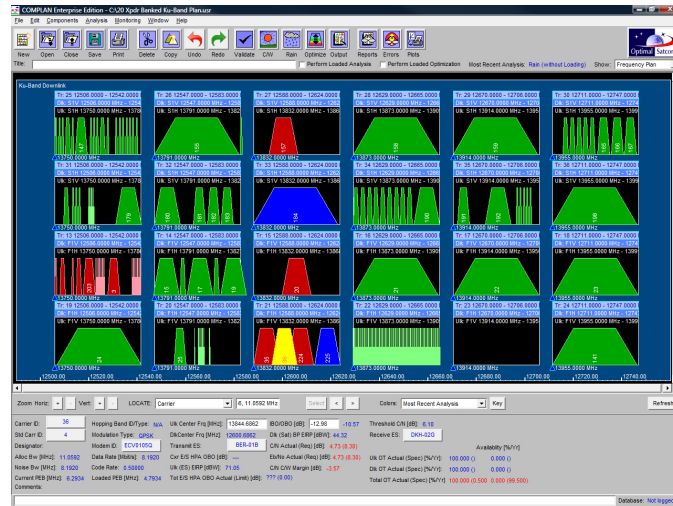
COMPLAN Enterprise Edition - C:\20 Xpdr Banked Ku-Band Plan.usr

File Edit Components Analysis Monitoring Window Help

New Open Close Save Print Delete Copy Undo Redo Validate C/N Rain Optimize Output Reports Errors Plots

Title:

Perform Loaded Analysis Perform Loaded Optimization Most Recent Analysis: Rain (without Loading) Show: Frequency Plan

Optimal Satcom

Ku-Band Downlink

Tr: 25 12506.0000 - 12542.0000
Dlk: S1V 12506.0000 MHz - 1254
Ulk: S1H 13750.0000 MHz - 1378

Tr: 26 12547.0000 - 12583.0000
Dlk: S1V 12547.0000 MHz - 1258
Ulk: S1H 13791.0000 MHz - 1382

Tr: 27 12588.0000 - 12624.0000
Dlk: S1V 12588.0000 MHz - 1262
Ulk: S1H 13832.0000 MHz - 1386

Tr: 28 12629.0000 - 12665.0000
Dlk: S1V 12629.0000 MHz - 1266
Ulk: S1H 13873.0000 MHz - 1390

Tr: 29 12670.0000 - 12706.0000
Dlk: S1V 12670.0000 MHz - 1270
Ulk: S1H 13914.0000 MHz - 1395

Tr: 30 12711.0000 - 12747.0000
Dlk: S1V 12711.0000 MHz - 1274
Ulk: S1H 13955.0000 MHz - 1399

13750.0000 MHz 13791.0000 MHz 13832.0000 MHz 13873.0000 MHz 13914.0000 MHz 13955.0000 MHz

Tr: 31 12506.0000 - 12542.0000
Dlk: S1H 12506.0000 MHz - 1254
Ulk: S1V 13750.0000 MHz - 1378

Tr: 32 12547.0000 - 12583.0000
Dlk: S1H 12547.0000 MHz - 1258
Ulk: S1V 13791.0000 MHz - 1382

Tr: 33 12588.0000 - 12624.0000
Dlk: S1H 12588.0000 MHz - 1262
Ulk: S1V 13832.0000 MHz - 1386

Tr: 34 12629.0000 - 12665.0000
Dlk: S1H 12629.0000 MHz - 1266
Ulk: S1V 13873.0000 MHz - 1390

Tr: 35 12670.0000 - 12706.0000
Dlk: S1H 12670.0000 MHz - 1270
Ulk: S1V 13914.0000 MHz - 1395

Tr: 36 12711.0000 - 12747.0000
Dlk: S1H 12711.0000 MHz - 1274
Ulk: S1V 13955.0000 MHz - 1399

13750.0000 MHz 13791.0000 MHz 13832.0000 MHz 13873.0000 MHz 13914.0000 MHz 13955.0000 MHz

Tr: 13 12506.0000 - 12542.0000
Dlk: F1V 12506.0000 MHz - 1254
Ulk: F1H 13750.0000 MHz - 1378

Tr: 14 12547.0000 - 12583.0000
Dlk: F1V 12547.0000 MHz - 1258
Ulk: F1H 13791.0000 MHz - 1382

Tr: 15 12588.0000 - 12624.0000
Dlk: F1V 12588.0000 MHz - 1262
Ulk: F1H 13832.0000 MHz - 1386

Tr: 16 12629.0000 - 12665.0000
Dlk: F1V 12629.0000 MHz - 1266
Ulk: F1H 13873.0000 MHz - 1390

Tr: 17 12670.0000 - 12706.0000
Dlk: F1V 12670.0000 MHz - 1270
Ulk: F1H 13914.0000 MHz - 1395

Tr: 18 12711.0000 - 12747.0000
Dlk: F1V 12711.0000 MHz - 1274
Ulk: F1H 13955.0000 MHz - 1399

13750.0000 MHz 13791.0000 MHz 13832.0000 MHz 13873.0000 MHz 13914.0000 MHz 13955.0000 MHz

Tr: 19 12506.0000 - 12542.0000
Dlk: F1H 12506.0000 MHz - 1254
Ulk: F1V 13750.0000 MHz - 1378

Tr: 20 12547.0000 - 12583.0000
Dlk: F1H 12547.0000 MHz - 1258
Ulk: F1V 13791.0000 MHz - 1382

Tr: 21 12588.0000 - 12624.0000
Dlk: F1H 12588.0000 MHz - 1262
Ulk: F1V 13832.0000 MHz - 1386

Tr: 22 12629.0000 - 12665.0000
Dlk: F1H 12629.0000 MHz - 1266
Ulk: F1V 13873.0000 MHz - 1390

Tr: 23 12670.0000 - 12706.0000
Dlk: F1H 12670.0000 MHz - 1270
Ulk: F1V 13914.0000 MHz - 1395

Tr: 24 12711.0000 - 12747.0000
Dlk: F1H 12711.0000 MHz - 1274
Ulk: F1V 13955.0000 MHz - 1399

13750.0000 MHz 13791.0000 MHz 13832.0000 MHz 13873.0000 MHz 13914.0000 MHz 13955.0000 MHz

12500.00 12520.00 12540.00 12560.00 12580.00 12600.00 12620.00 12640.00 12660.00 12680.00 12700.00 12720.00 12740.00

Zoom Horiz: - + Vert: - + LOCATE: Carrier 6, 11.0592 MHz Select < > Colors: Most Recent Analysis Key Refresh

Carrier ID: 36
Std Carr ID: 4
Designator:
Alloc Bw [MHz]: 11.0592
Noise Bw [MHz]: 8.1920
Current PEB [MHz]: 8.2934
Comments:

Hopping Band ID/Type: N/A
Modulation Type: QPSK
Modem ID: ECV5105Q
Data Rate [Mbit/s]: 8.1920
Code Rate: 0.50000
Loaded PEB [MHz]: 4.7634

Ulk Center Frq [MHz]: 13844.6862
DlkCenter Frq [MHz]: 12600.6862
Transmit ES: BER-01B
Cxr E/S HPA OBO [dB]: —
Ulk (ES) ERP [dBW]: 71.05
Tot E/S HPA OBO Actual (Limit) [dB]: ??? (0.00)

IBO/OBO [dB]: -12.98 -10.57
Dlk (Sat) BP ERP [dBW]: 44.32
C/N Actual (Req) [dB]: 4.73 (8.39)
Eb/No Actual (Req) [dB]: 4.73 (8.39)
C/N C/N Margin [dB]: -3.57

Threshold C/N [dB]: 6.18
Receive ES: DKH-02G

Availability [%/Yr]
Ulk OT Actual (Spec) [%/Yr]: 100.000 ( 0.000 )
Dlk OT Actual (Spec) [%/Yr]: 100.000 ( 0.000 )
Total OT Actual (Spec) [%/Yr]: 100.000 (0.500 0.000 (99.500)

Database: Not logged